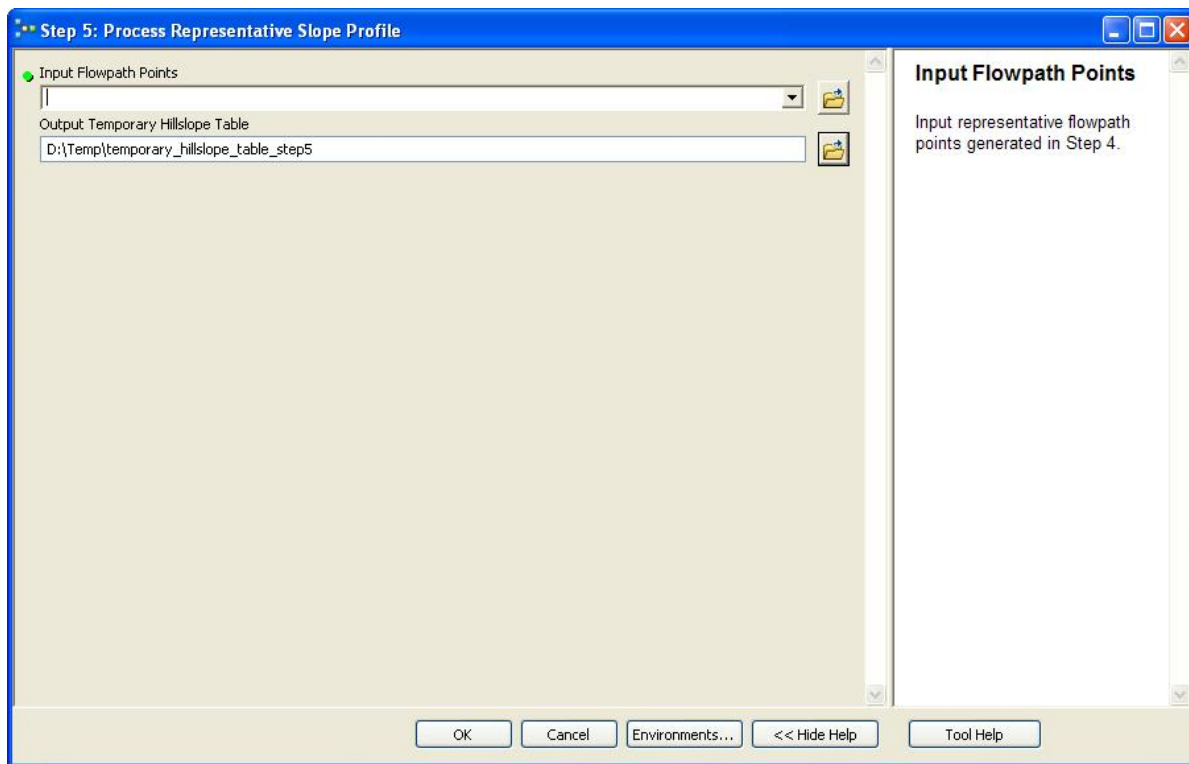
Step 5: Process Representative Slope Profile

Input Flowpath Points

Output Temporary Hillslope Table

D:\Temp\temporary_hillslope_table_step5

Input Flowpath Points

Input representative flowpath points generated in Step 4.

OK

Cancel

Environments...

<< Hide Help

Tool Help